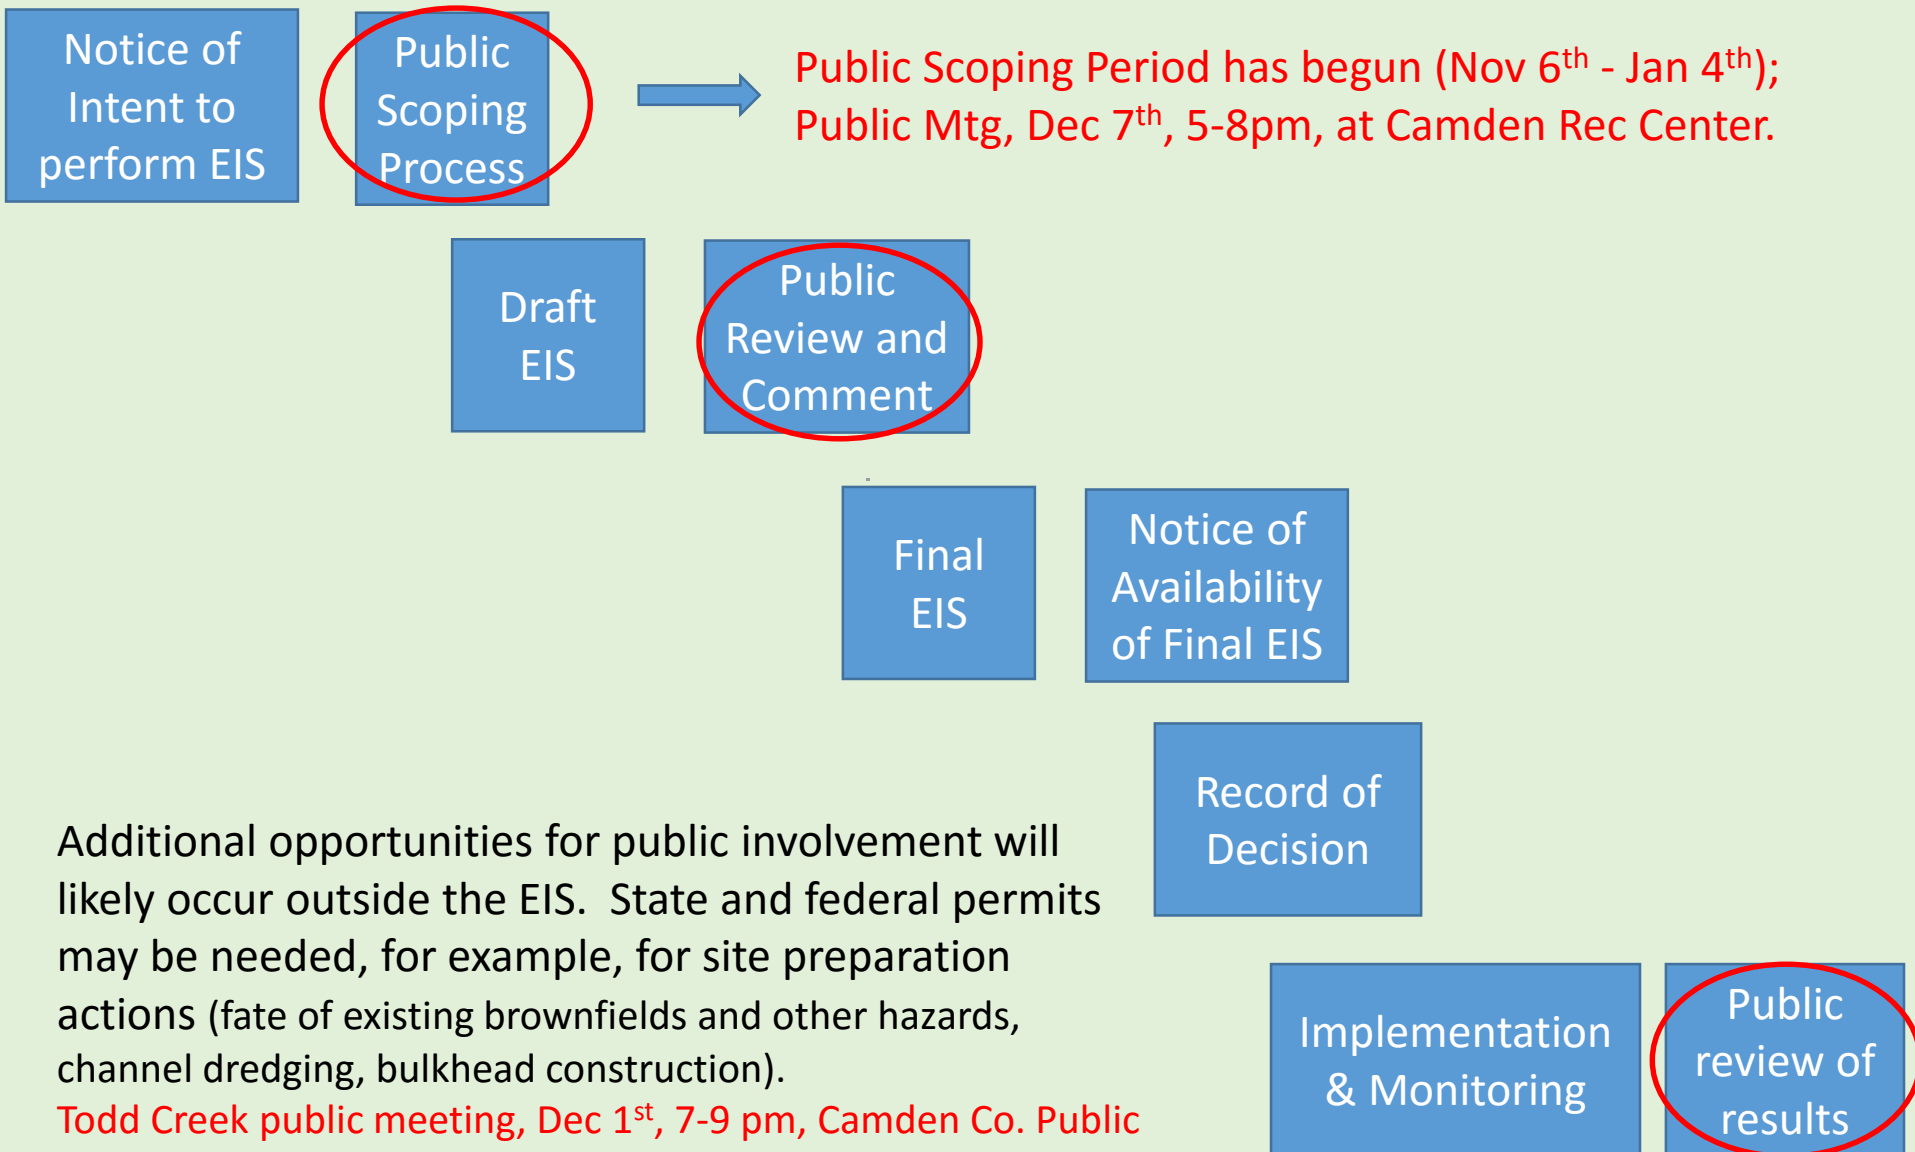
Notice of Intent to perform EIS

Public Scoping Process

Public Scoping Period has begun (Nov 6$^{th}$ - Jan 4$^{th}$); Public Mtg, Dec 7$^{th}$, 5-8pm, at Camden Rec Center.

Draft EIS

Public Review and Comment

Final EIS

Notice of Availability of Final EIS

Record of Decision

Additional opportunities for public involvement will likely occur outside the EIS. State and federal permits may be needed, for example, for site preparation actions (fate of existing brownfields and other hazards, channel dredging, bulkhead construction).
Todd Creek public meeting, Dec 1$^{st}$, 7-9 pm, Camden Co. Public

Implementation & Monitoring

Public review of results